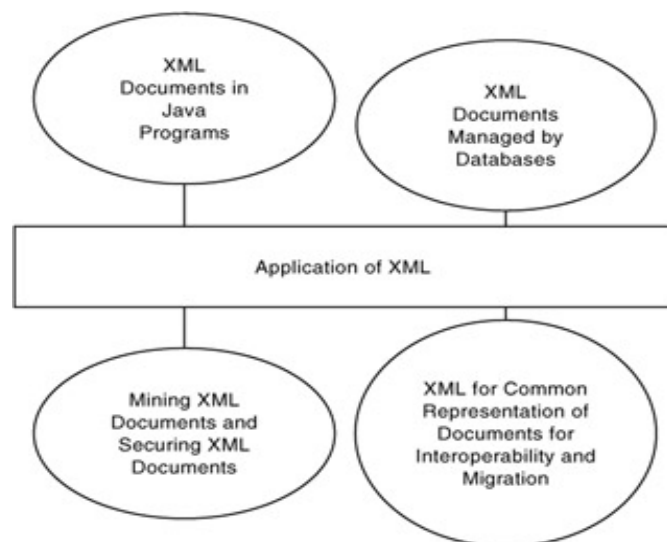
XML Documents in Java Programs

XML Documents Managed by Databases

Application of XML

Mining XML Documents and Securing XML Documents

XML for Common Representation of Documents for Interoperability and Migration